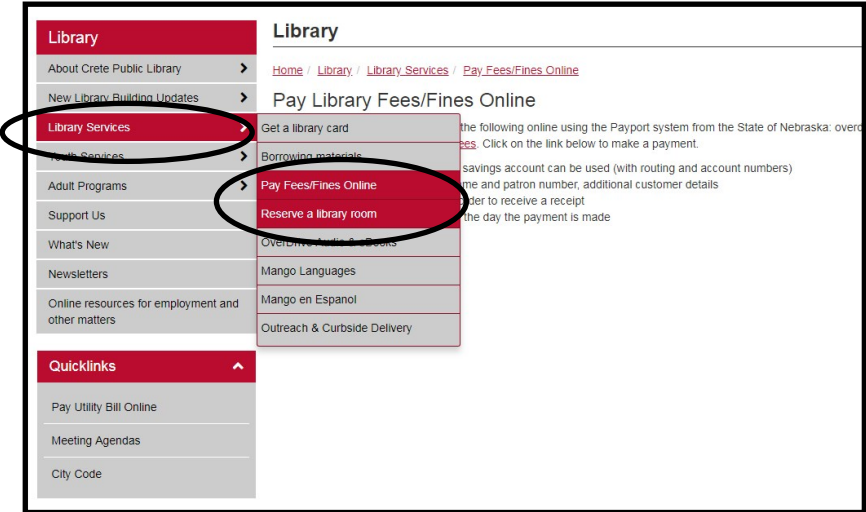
Library

About Crete Public Library

New Library Building Updates

Library Services

Youth Services

Adult Programs

Support Us

What's New

Newsletters

Online resources for employment and other matters

Quicklinks

Pay Utility Bill Online

Meeting Agendas

City Code

Library

Home / Library / Library Services / Pay Fees/Fines Online

Pay Library Fees/Fines Online

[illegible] the following online using the Payport system from the State of Nebraska: overd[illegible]

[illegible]ees. Click on the link below to make a payment.

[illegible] savings account can be used (with routing and account numbers)

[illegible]e and patron number, additional customer details

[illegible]der to receive a receipt

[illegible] the day the payment is made

Get a library card

Borrowing materials

Pay Fees/Fines Online

Reserve a library room

OverDrive Audio & eBooks

Mango Languages

Mango en Espanol

Outreach & Curbside Delivery